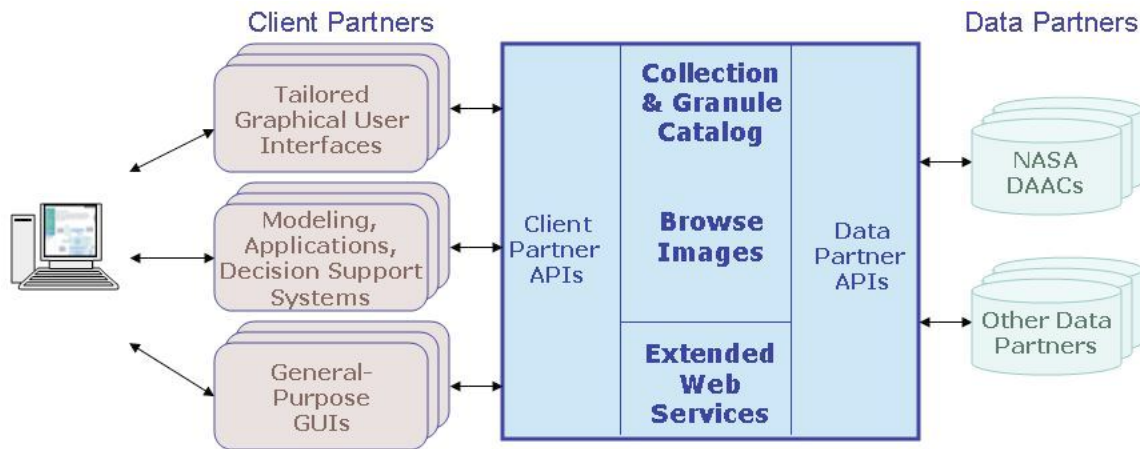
Client Partners

Data Partners

Tailored Graphical User Interfaces

Modeling, Applications, Decision Support Systems

General-Purpose GUIs

Client Partner APIs

Collection & Granule Catalog

Browse Images

Extended Web Services

Data Partner APIs

NASA DAACs

Other Data Partners